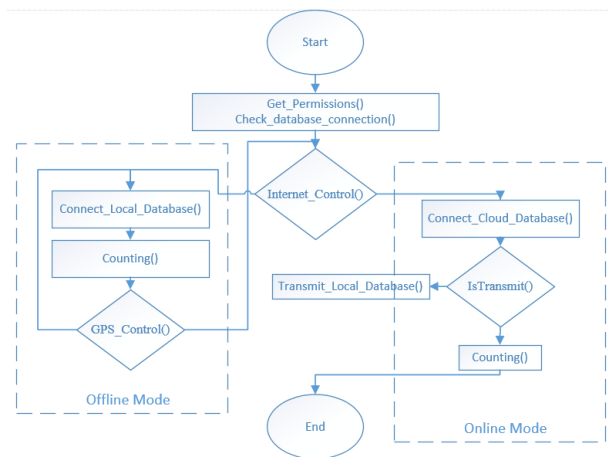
Start

Get_Permissions()
Check_database_connection()

Internet_Control()

Connect_Local_Database()

Counting()

GPS_Control()

Offline Mode

Connect_Cloud_Database()

Transmit_Local_Database()

IsTransmit()

Counting()

End

Online Mode